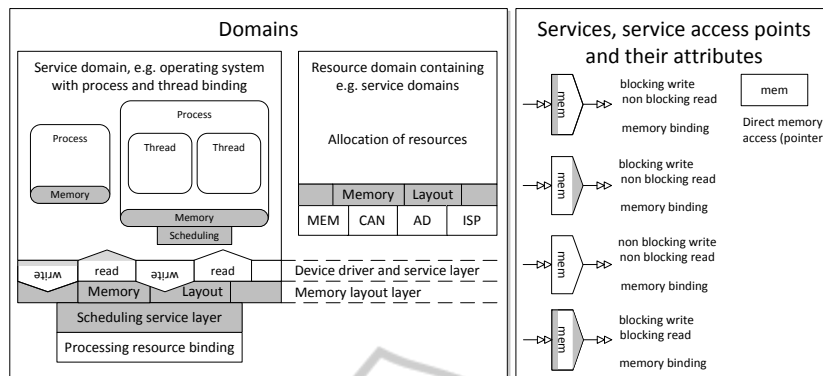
Domains

Service domain, e.g. operating system with process and thread binding

Process

Memory

Process

Thread

Thread

Memory

Scheduling

Resource domain containing e.g. service domains

Allocation of resources

Memory

Layout

MEM

CAN

AD

ISP

write

read

write

read

Device driver and service layer

Memory

Layout

Memory layout layer

Scheduling service layer

Processing resource binding

Services, service access points and their attributes

mem

blocking write
non blocking read

memory binding

mem

Direct memory access (pointer

mem

blocking write
non blocking read

memory binding

mem

non blocking write
non blocking read

memory binding

mem

blocking write
blocking read

memory binding